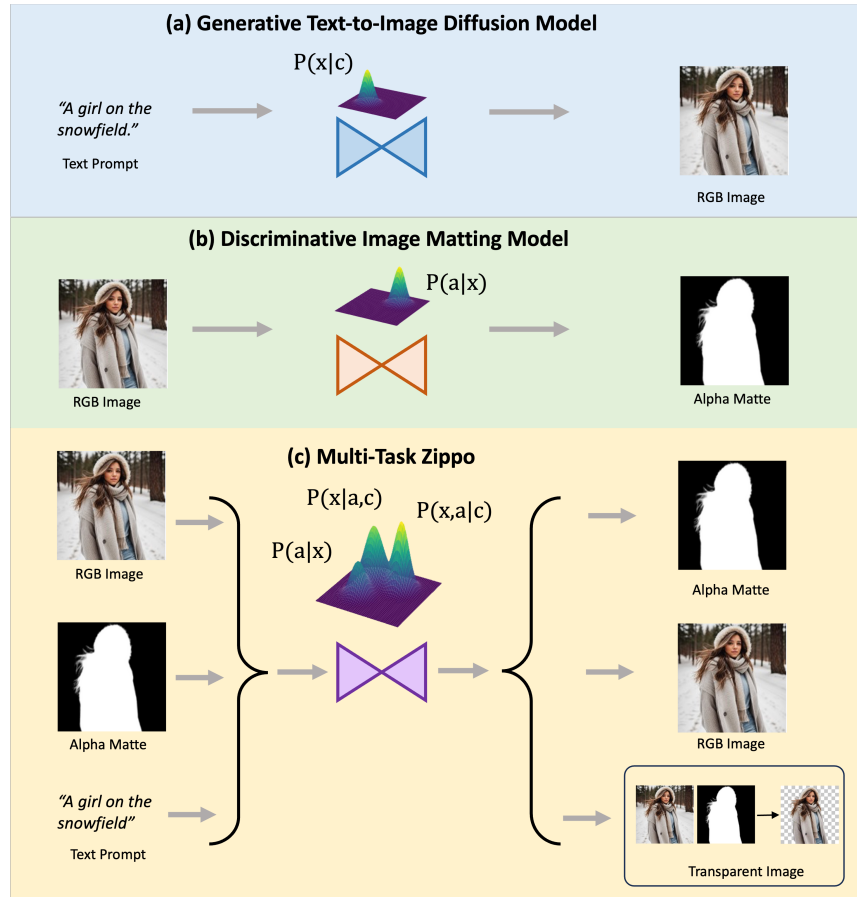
(a) Generative Text-to-Image Diffusion Model

"A girl on the snowfield."

Text Prompt

$P(x|c)$

RGB Image

(b) Discriminative Image Matting Model

RGB Image

$P(a|x)$

Alpha Matte

(c) Multi-Task Zippo

RGB Image

Alpha Matte

"A girl on the snowfield"

Text Prompt

$P(x|a,c)$

$P(x,a|c)$

$P(a|x)$

Alpha Matte

RGB Image

Transparent Image